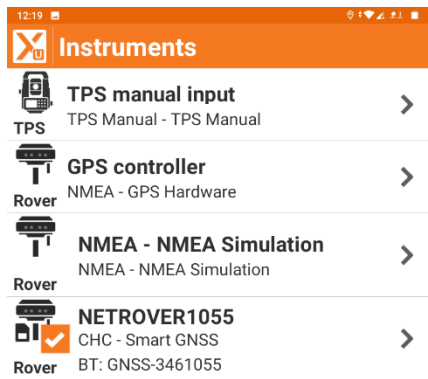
12:19

Instruments

TPS
TPS manual input
TPS Manual - TPS Manual

Rover
GPS controller
NMEA - GPS Hardware

Rover
NMEA - NMEA Simulation
NMEA - NMEA Simulation

Rover
NETROVER1055
CHC - Smart GNSS
BT: GNSS-3461055